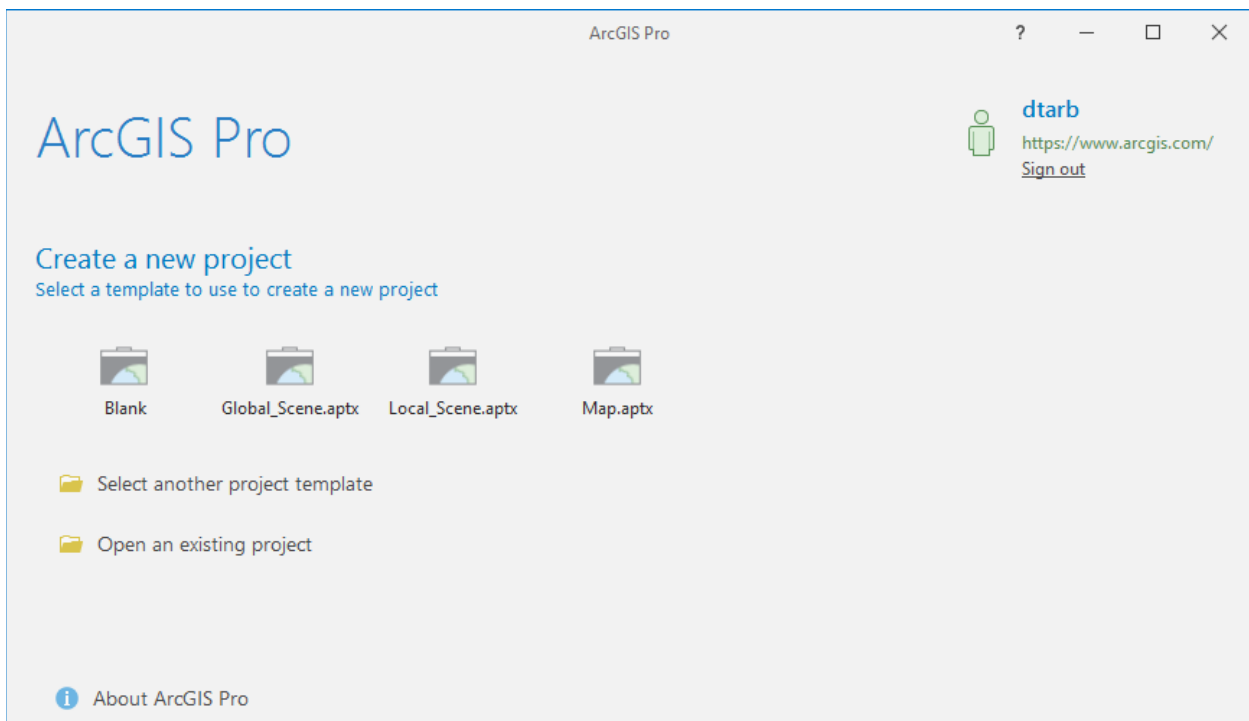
ArcGIS Pro

?

ArcGIS Pro

dtarb
https://www.arcgis.com/
Sign out

Create a new project
Select a template to use to create a new project

Blank
Global_Scene.aptx
Local_Scene.aptx
Map.aptx

Select another project template

Open an existing project

About ArcGIS Pro